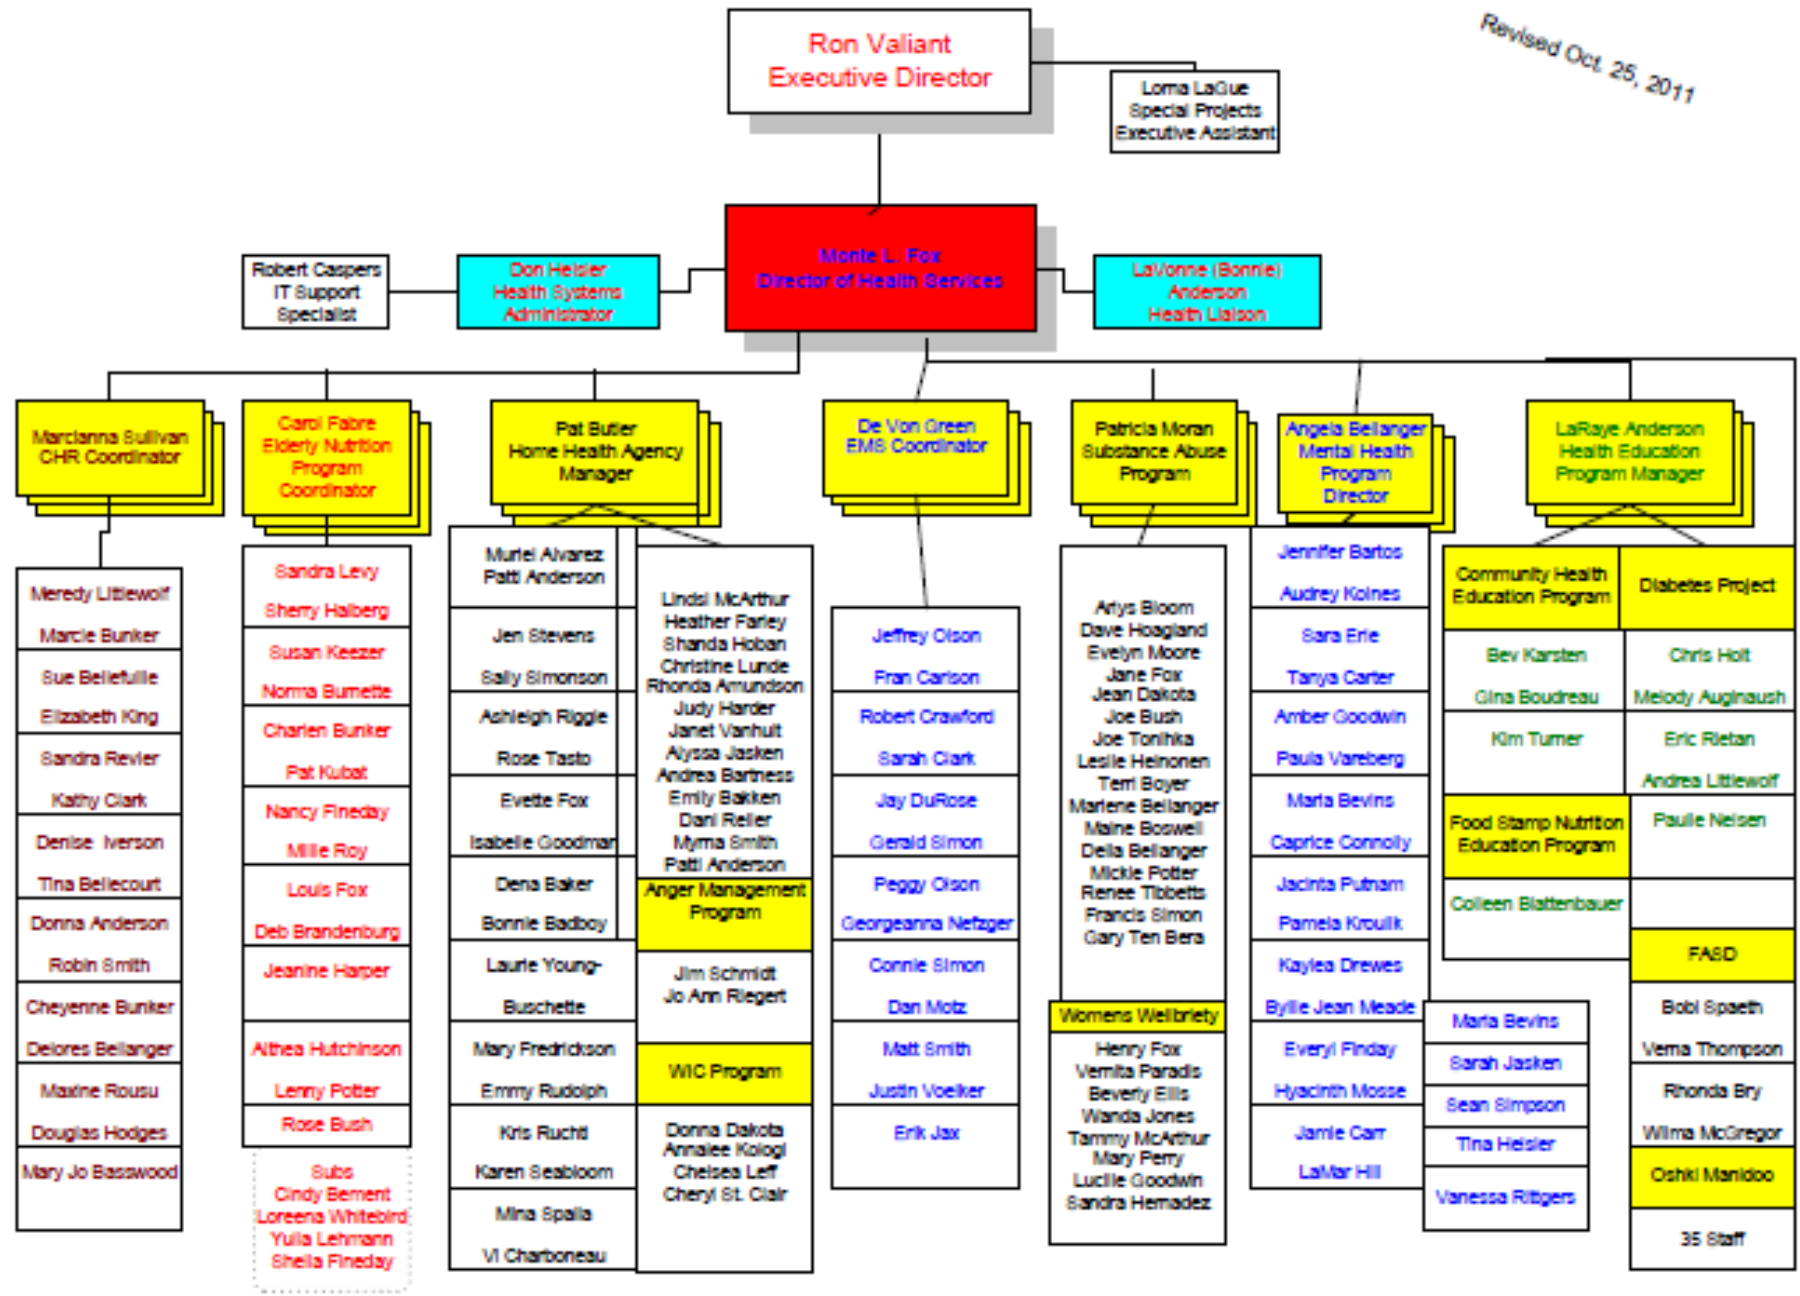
Revised Oct 25, 2011

Ron Valiant
Executive Director

Lorna LaGue
Special Projects
Executive Assistant

Robert Caspers
IT Support
Specialist

Don Heisler
Health Systems
Administrator

Monte L. Fox
Director of Health Services

LaVonne (Bonnie)
Anderson
Health Liaison

Marcianna Sullivan
CHR Coordinator

Meredy Littlewolf
Marcie Bunker
Sue Bellefuille
Elizabeth King
Sandra Revier
Kathy Clark
Denise Iverson
Tina Bellecourt
Donna Anderson
Robin Smith
Cheyenne Bunker
Delores Bellanger
Maxine Rousu
Douglas Hodges
Mary Jo Basswood

Carol Fabre
Elderly Nutrition
Program
Coordinator

Sandra Levy
Sherry Halberg
Susan Keezer
Norma Burnette
Charlen Bunker
Pat Kubat
Nancy Fineday
Millie Roy
Louis Fox
Deb Brandenburg
Jeanine Harper
Althea Hutchinson
Lenny Potter
Rose Bush

Subs
Cindy Bement
Loreena Whitebird
Yulia Lehmann
Sheila Fineday

Pat Butler
Home Health Agency
Manager

Muriel Alvarez
Patti Anderson
Jen Stevens
Sally Simonson
Ashleigh Riggle
Rose Tasto
Evette Fox
Isabelle Goodman
Dena Baker
Bonnie Badboy
Laurie Young-Buschette
Mary Fredrickson
Emmy Rudolph
Kris Rucht
Karen Seabloom
Mina Spalla
Vi Charboneau

Lindsi McArthur
Heather Farley
Shanda Hoban
Christine Lunde
Rhonda Amundson
Judy Harder
Janet Vanhuit
Alyssa Jasken
Andrea Bartness
Emily Bakken
Dani Reller
Myrna Smith
Patti Anderson

Anger Management Program
Jim Schmidt
Jo Ann Riegert

WIC Program
Donna Dakota
Annalee Kologi
Chelsea Leff
Cheryl St. Clair

De Von Green
EMS Coordinator

Jeffrey Olson
Fran Carlson
Robert Crawford
Sarah Clark
Jay DuRose
Gerald Simon
Peggy Olson
Georgeanna Nefzger
Connie Simon
Dan Motz
Matt Smith
Justin Voelker
Erik Jax

Patricia Moran
Substance Abuse
Program

Arlys Bloom
Dave Hoagland
Evelyn Moore
Jane Fox
Jean Dakota
Joe Bush
Joe Tonihka
Leslie Heinonen
Terri Boyer
Marlene Bellanger
Maine Boswell
Della Bellanger
Mickie Potter
Renee Tibbetts
Francis Simon
Gary Ten Bera

Womens Wellbriety
Henry Fox
Vernita Paradis
Beverly Ellis
Wanda Jones
Tammy McArthur
Mary Perry
Lucille Goodwin
Sandra Hernadez

Angela Bellanger
Mental Health
Program
Director

Jennifer Bartos
Audrey Kolnes
Sara Erie
Tanya Carter
Amber Goodwin
Paula Vareberg
Maria Bevins
Caprice Connolly
Jacinta Putnam
Pamela Kroulik
Kaylea Drewes
Bylie Jean Meade
Everyl Finday
Hyacinth Mosse
Jamie Carr
LaMar Hill

Maria Bevins
Sarah Jasken
Sean Simpson
Tina Heisler
Vanessa Rittgers

LaRaye Anderson
Health Education
Program Manager

Community Health
Education Program
Bev Karsten
Gina Boudreau
Kim Turner

Diabetes Project
Chris Holt
Melody Augnaush
Eric Rietan
Andrea Littlewolf
Paulie Neisen

Food Stamp Nutrition
Education Program
Colleen Blattenbauer

FASD
Bobi Spaeth
Verna Thompson
Rhonda Bry
Wilma McGregor

Oshki Manidoo
35 Staff